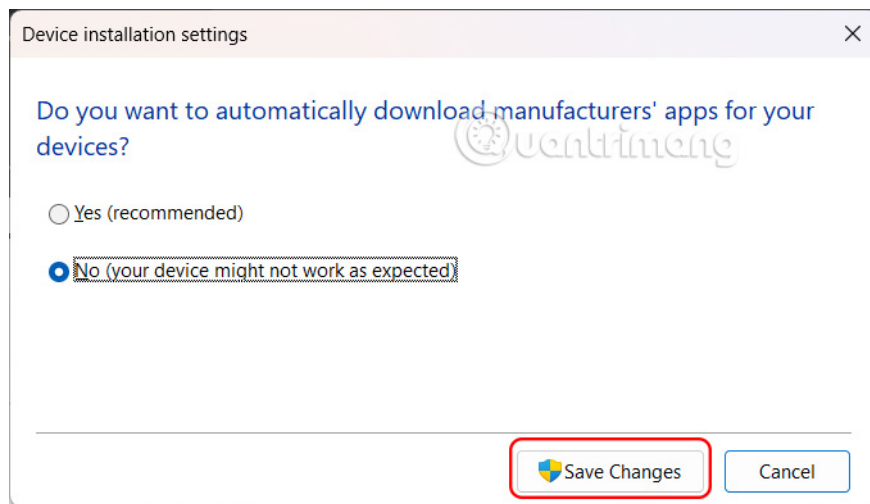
Device installation settings

×

Do you want to automatically download manufacturers' apps for your devices?

Quantrimang

Yes (recommended)

No (your device might not work as expected)

Save Changes

Cancel